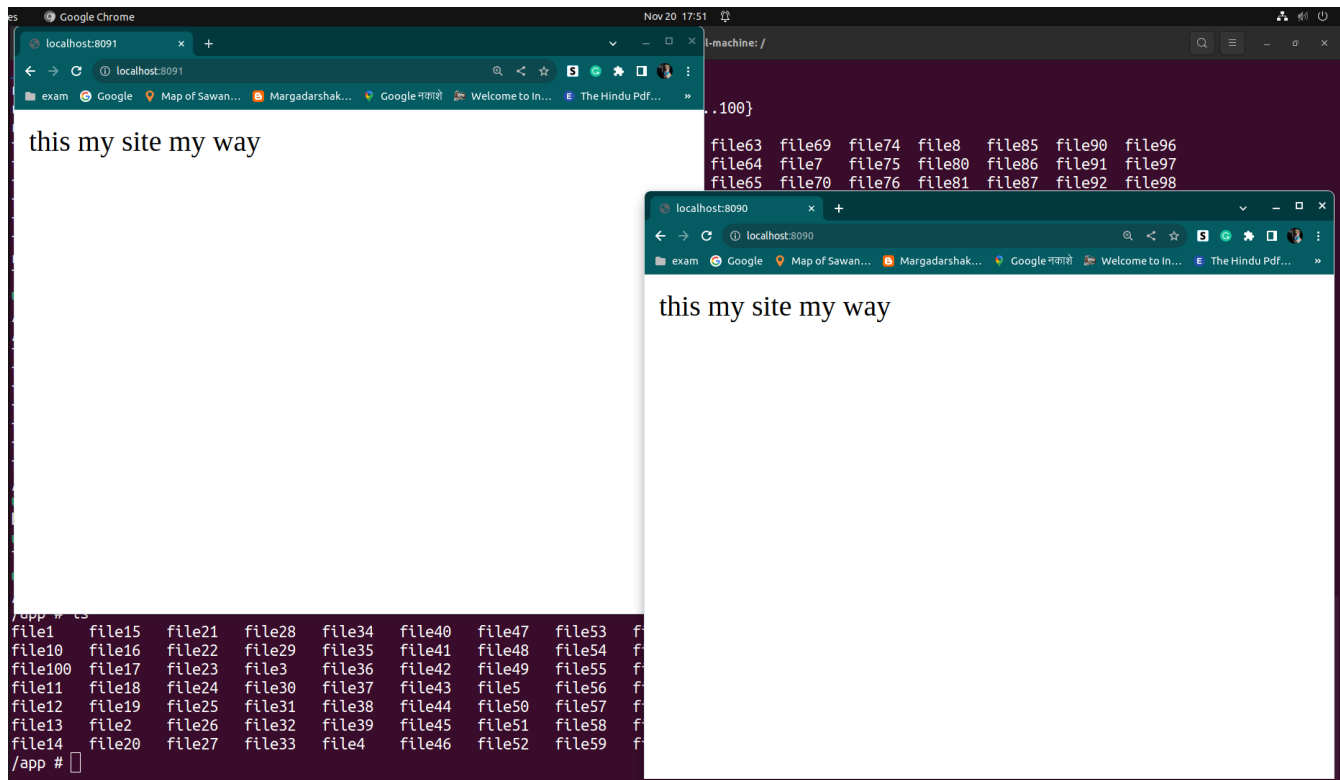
es Google Chrome Nov 20 17:51

localhost:8091 × +

localhost:8091

exam Google Map of Sawan... Margadarshak... Google नकाशे Welcome to In... The Hindu Pdf... »

this my site my way

l-machine: /

..100}

file63 file69 file74 file8 file85 file90 file96
file64 file7 file75 file80 file86 file91 file97
file65 file70 file76 file81 file87 file92 file98

localhost:8090 × +

localhost:8090

exam Google Map of Sawan... Margadarshak... Google नकाशे Welcome to In... The Hindu Pdf... »

this my site my way

/app # ls
file1 file15 file21 file28 file34 file40 file47 file53 f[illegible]
file10 file16 file22 file29 file35 file41 file48 file54 f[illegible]
file100 file17 file23 file3 file36 file42 file49 file55 f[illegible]
file11 file18 file24 file30 file37 file43 file5 file56 f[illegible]
file12 file19 file25 file31 file38 file44 file50 file57 f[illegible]
file13 file2 file26 file32 file39 file45 file51 file58 f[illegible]
file14 file20 file27 file33 file4 file46 file52 file59 f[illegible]
/app #